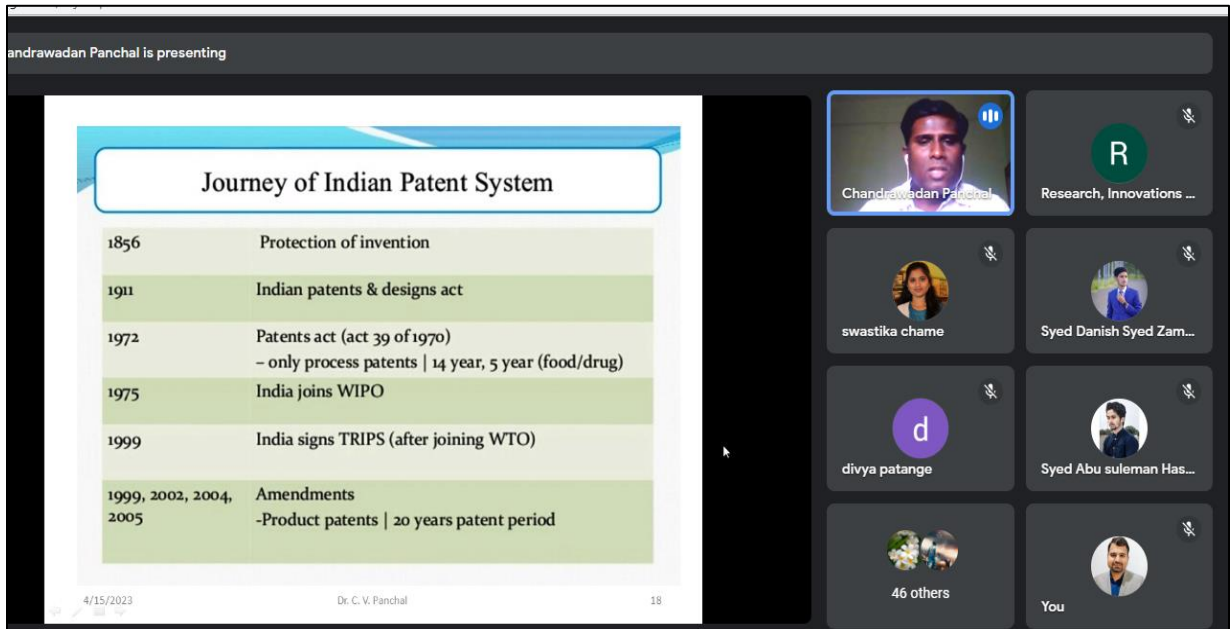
andrawadan Panchal is presenting

Journey of Indian Patent System

| | |
|---|---|
| 1856 | Protection of invention |
| 1911 | Indian patents & designs act |
| 1972 | Patents act (act 39 of 1970) – only process patents \| 14 year, 5 year (food/drug) |
| 1975 | India joins WIPO |
| 1999 | India signs TRIPS (after joining WTO) |
| 1999, 2002, 2004, 2005 | Amendments -Product patents \| 20 years patent period |

4/15/2023 Dr. C. V. Panchal 18

Chandrawadan Panchal

R
Research, Innovations ...

swastika chame

Syed Danish Syed Zam...

d
divya patange

Syed Abu suleman Has...

46 others

You